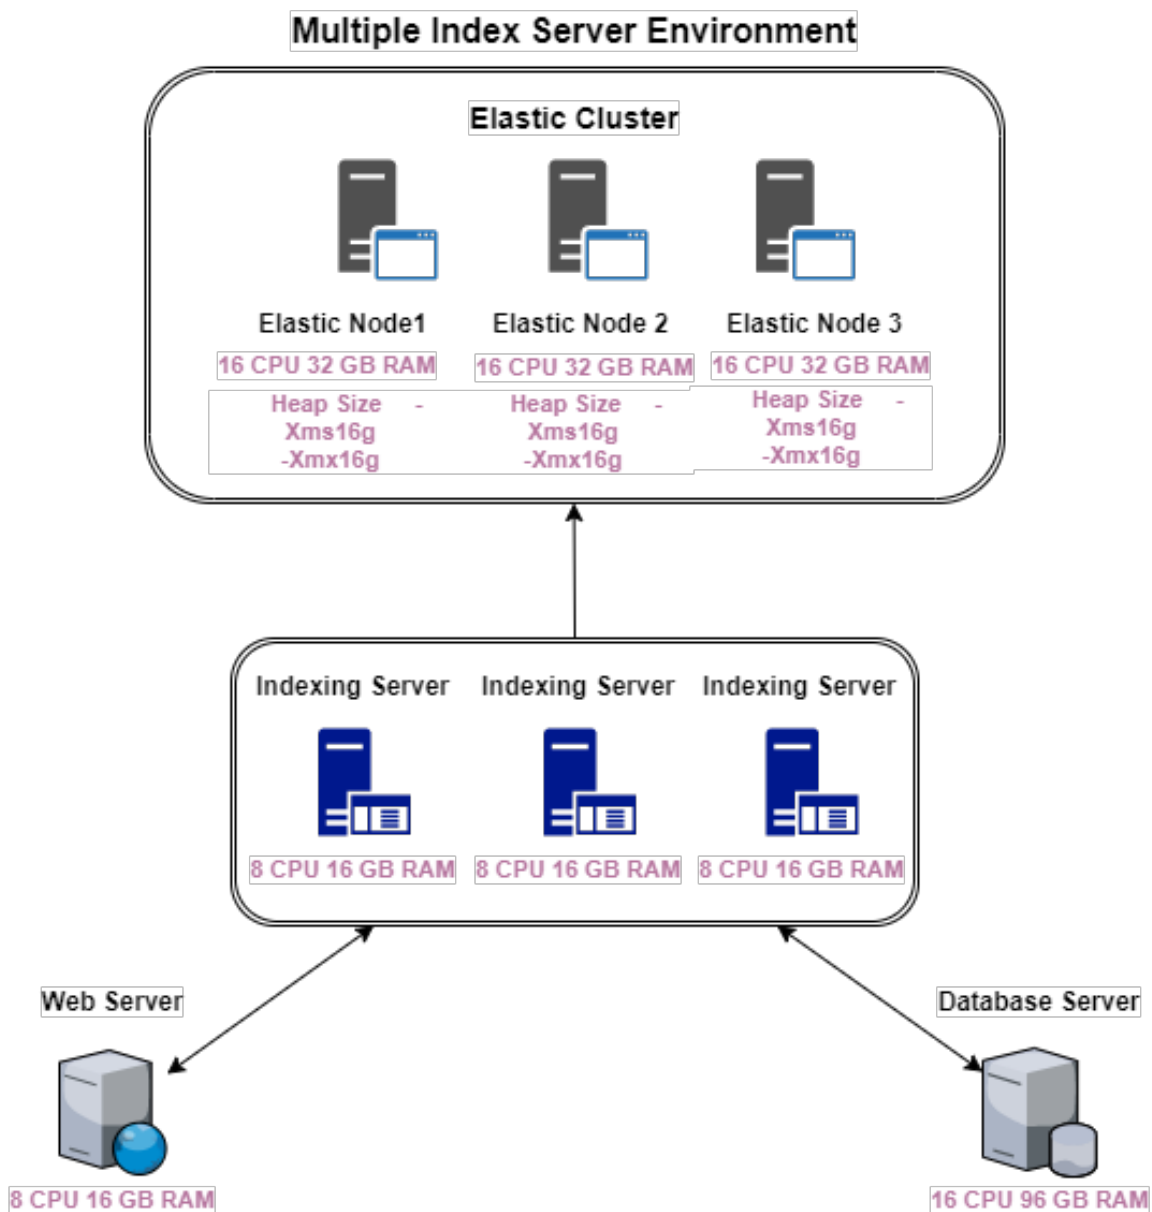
Multiple Index Server Environment

Elastic Cluster

Elastic Node1
16 CPU 32 GB RAM
Heap Size - Xms16g -Xmx16g

Elastic Node 2
16 CPU 32 GB RAM
Heap Size - Xms16g -Xmx16g

Elastic Node 3
16 CPU 32 GB RAM
Heap Size - Xms16g -Xmx16g

Indexing Server
8 CPU 16 GB RAM

Indexing Server
8 CPU 16 GB RAM

Indexing Server
8 CPU 16 GB RAM

Web Server
8 CPU 16 GB RAM

Database Server
16 CPU 96 GB RAM